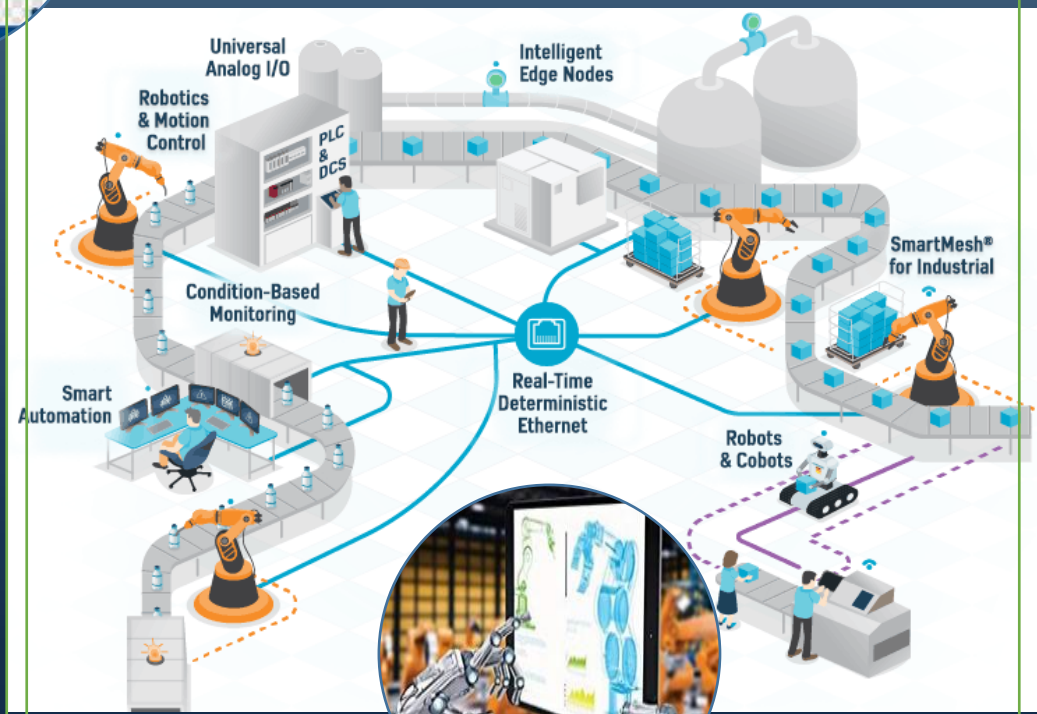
Universal Analog I/O

Intelligent Edge Nodes

Robotics & Motion Control

PLC & DCS

SmartMesh® for Industrial

Condition-Based Monitoring

Smart Automation

Real-Time Deterministic Ethernet

Robots & Cobots